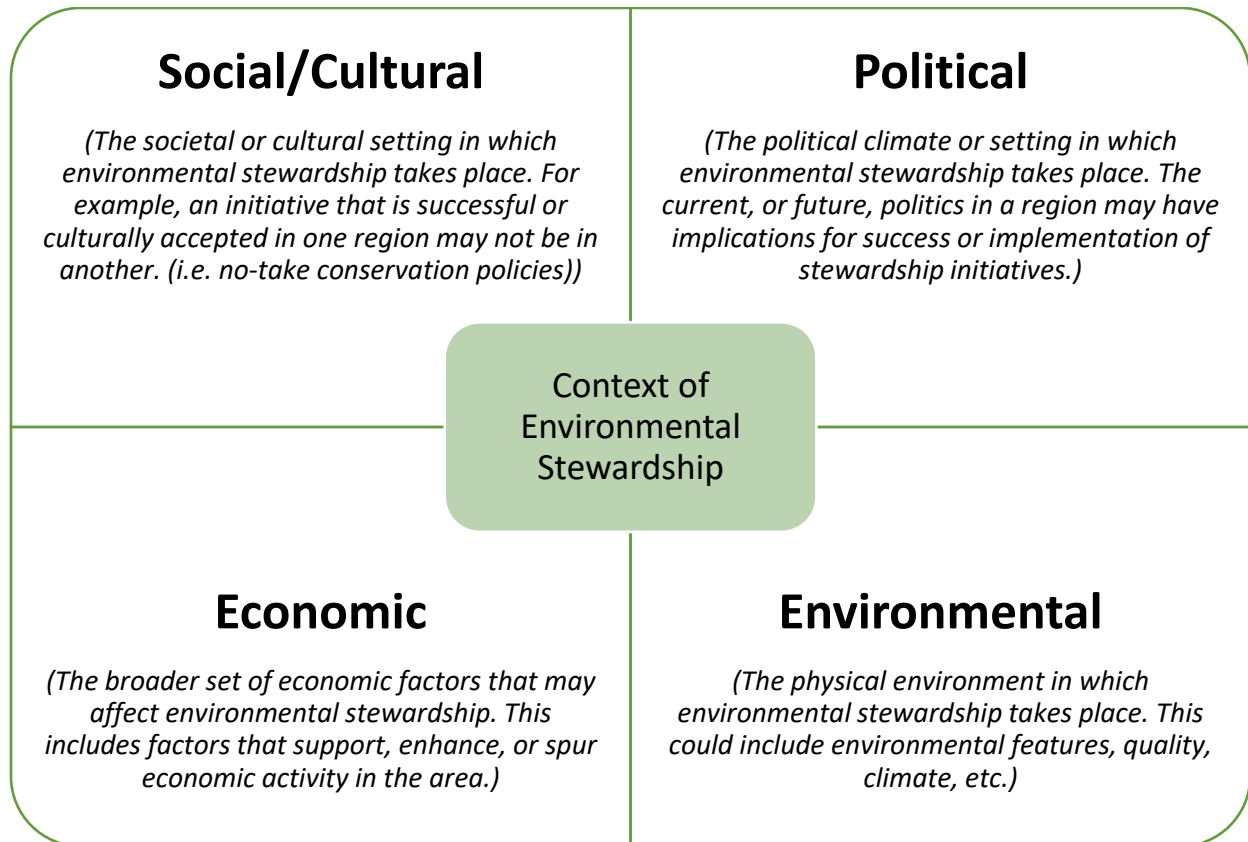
Social/Cultural

(The societal or cultural setting in which environmental stewardship takes place. For example, an initiative that is successful or culturally accepted in one region may not be in another. (i.e. no-take conservation policies))

Political

(The political climate or setting in which environmental stewardship takes place. The current, or future, politics in a region may have implications for success or implementation of stewardship initiatives.)

Context of Environmental Stewardship

Economic

(The broader set of economic factors that may affect environmental stewardship. This includes factors that support, enhance, or spur economic activity in the area.)

Environmental

(The physical environment in which environmental stewardship takes place. This could include environmental features, quality, climate, etc.)